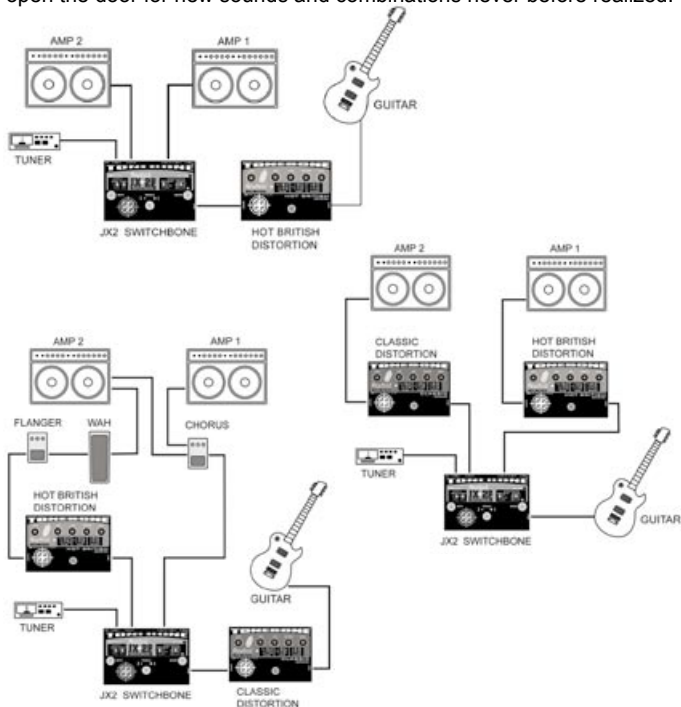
open the door for new sounds and combinations never before realized.

AMP 2
AMP 1
GUITAR
TUNER
JX2 SWITCHBONE
HOT BRITISH DISTORTION

AMP 2
AMP 1
CLASSIC DISTORTION
HOT BRITISH DISTORTION
TUNER
JX2 SWITCHBONE
GUITAR

AMP 2
AMP 1
FLANGER
WAH
CHORUS
HOT BRITISH DISTORTION
GUITAR
TUNER
JX2 SWITCHBONE
CLASSIC DISTORTION